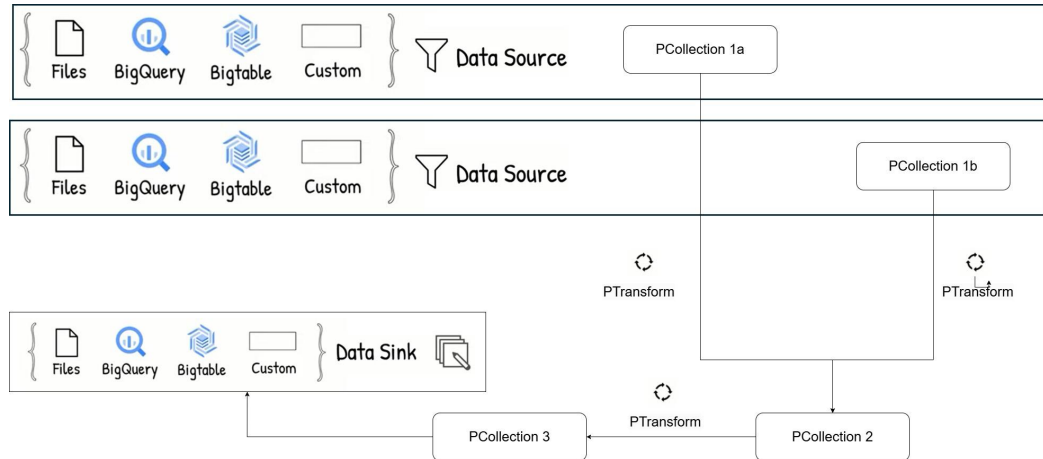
Files BigQuery Bigtable Custom Data Source

PCollection 1a

Files BigQuery Bigtable Custom Data Source

PCollection 1b

PTransform

PTransform

Files BigQuery Bigtable Custom Data Sink

PTransform

PCollection 3

PCollection 2